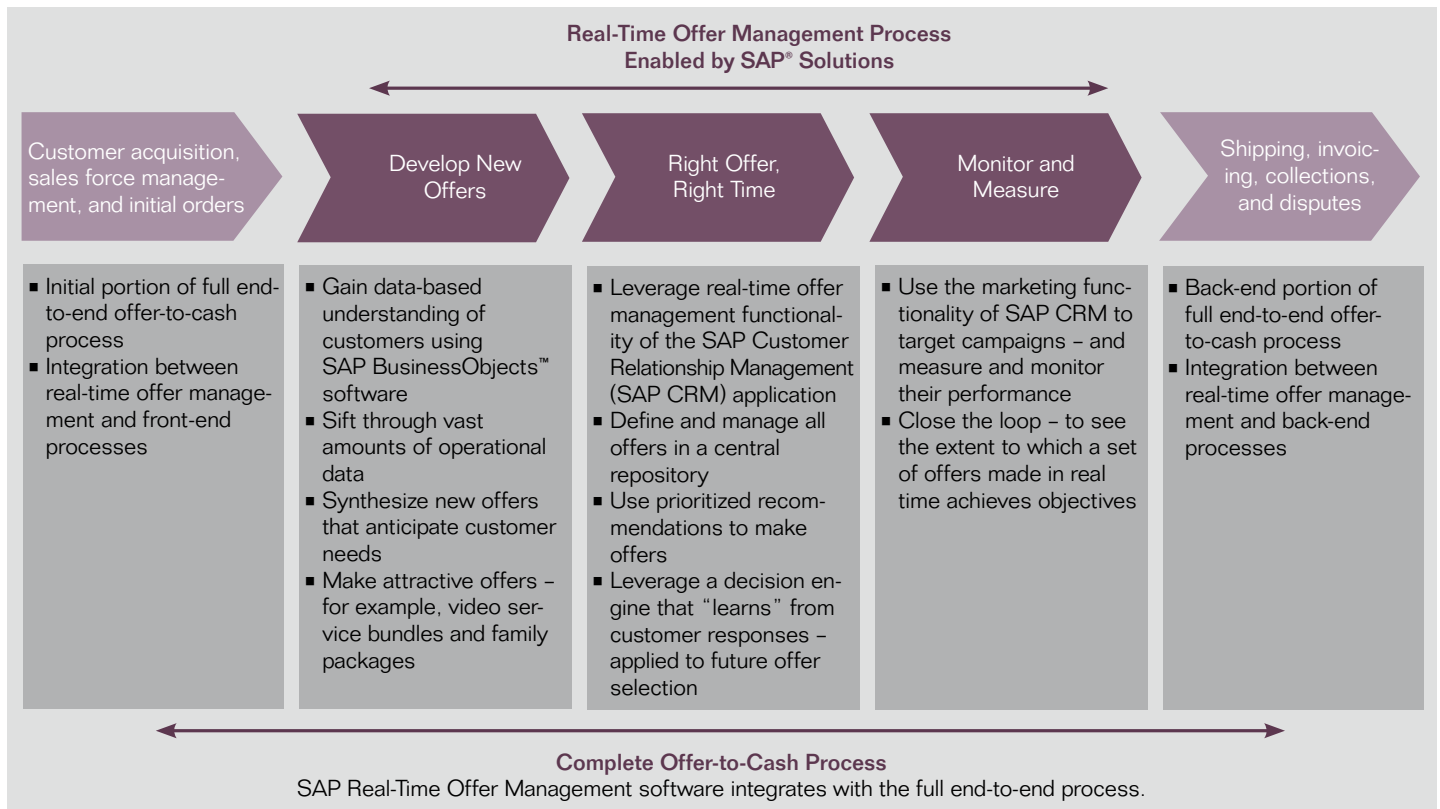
Real-Time Offer Management Process
Enabled by SAP® Solutions

Customer acquisition, sales force management, and initial orders

Develop New Offers

Right Offer, Right Time

Monitor and Measure

Shipping, invoicing, collections, and disputes

▪ Initial portion of full end-to-end offer-to-cash process
▪ Integration between real-time offer management and front-end processes

▪ Gain data-based understanding of customers using SAP BusinessObjects™ software
▪ Sift through vast amounts of operational data
▪ Synthesize new offers that anticipate customer needs
▪ Make attractive offers – for example, video service bundles and family packages

▪ Leverage real-time offer management functionality of the SAP Customer Relationship Management (SAP CRM) application
▪ Define and manage all offers in a central repository
▪ Use prioritized recommendations to make offers
▪ Leverage a decision engine that "learns" from customer responses – applied to future offer selection

▪ Use the marketing functionality of SAP CRM to target campaigns – and measure and monitor their performance
▪ Close the loop – to see the extent to which a set of offers made in real time achieves objectives

▪ Back-end portion of full end-to-end offer-to-cash process
▪ Integration between real-time offer management and back-end processes

Complete Offer-to-Cash Process
SAP Real-Time Offer Management software integrates with the full end-to-end process.